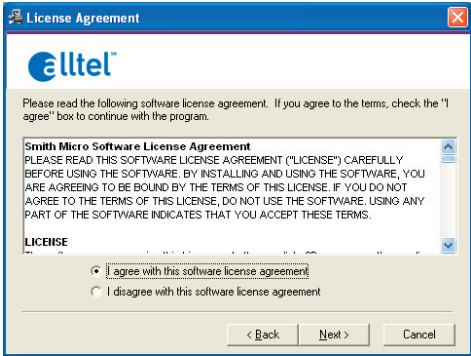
License Agreement

alltel

Please read the following software license agreement. If you agree to the terms, check the "I agree" box to continue with the program.

Smith Micro Software License Agreement
PLEASE READ THIS SOFTWARE LICENSE AGREEMENT ("LICENSE") CAREFULLY BEFORE USING THE SOFTWARE. BY INSTALLING AND USING THE SOFTWARE, YOU ARE AGREEING TO BE BOUND BY THE TERMS OF THIS LICENSE. IF YOU DO NOT AGREE TO THE TERMS OF THIS LICENSE, DO NOT USE THE SOFTWARE. USING ANY PART OF THE SOFTWARE INDICATES THAT YOU ACCEPT THESE TERMS.

LICENSE
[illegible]

I agree with this software license agreement

I disagree with this software license agreement

< Back

Next >

Cancel